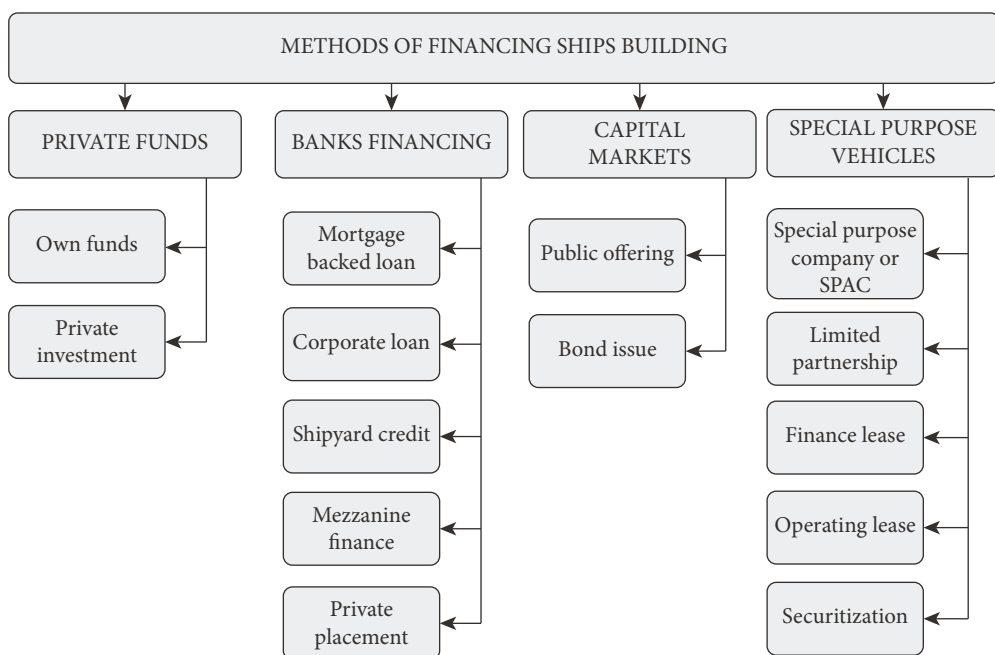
METHODS OF FINANCING SHIPS BUILDING

PRIVATE FUNDS

Own funds

Private investment

BANKS FINANCING

Mortgage backed loan

Corporate loan

Shipyard credit

Mezzanine finance

Private placement

CAPITAL MARKETS

Public offering

Bond issue

SPECIAL PURPOSE VEHICLES

Special purpose company or SPAC

Limited partnership

Finance lease

Operating lease

Securitization